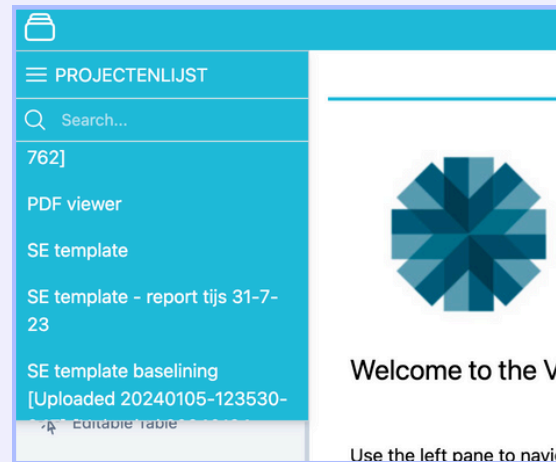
PROJECTENLIJST

Search...

762]

PDF viewer

SE template

SE template - report tijs 31-7-23

SE template baselining [Uploaded 20240105-123530-

Editable Table

Welcome to the V

Use the left pane to navi